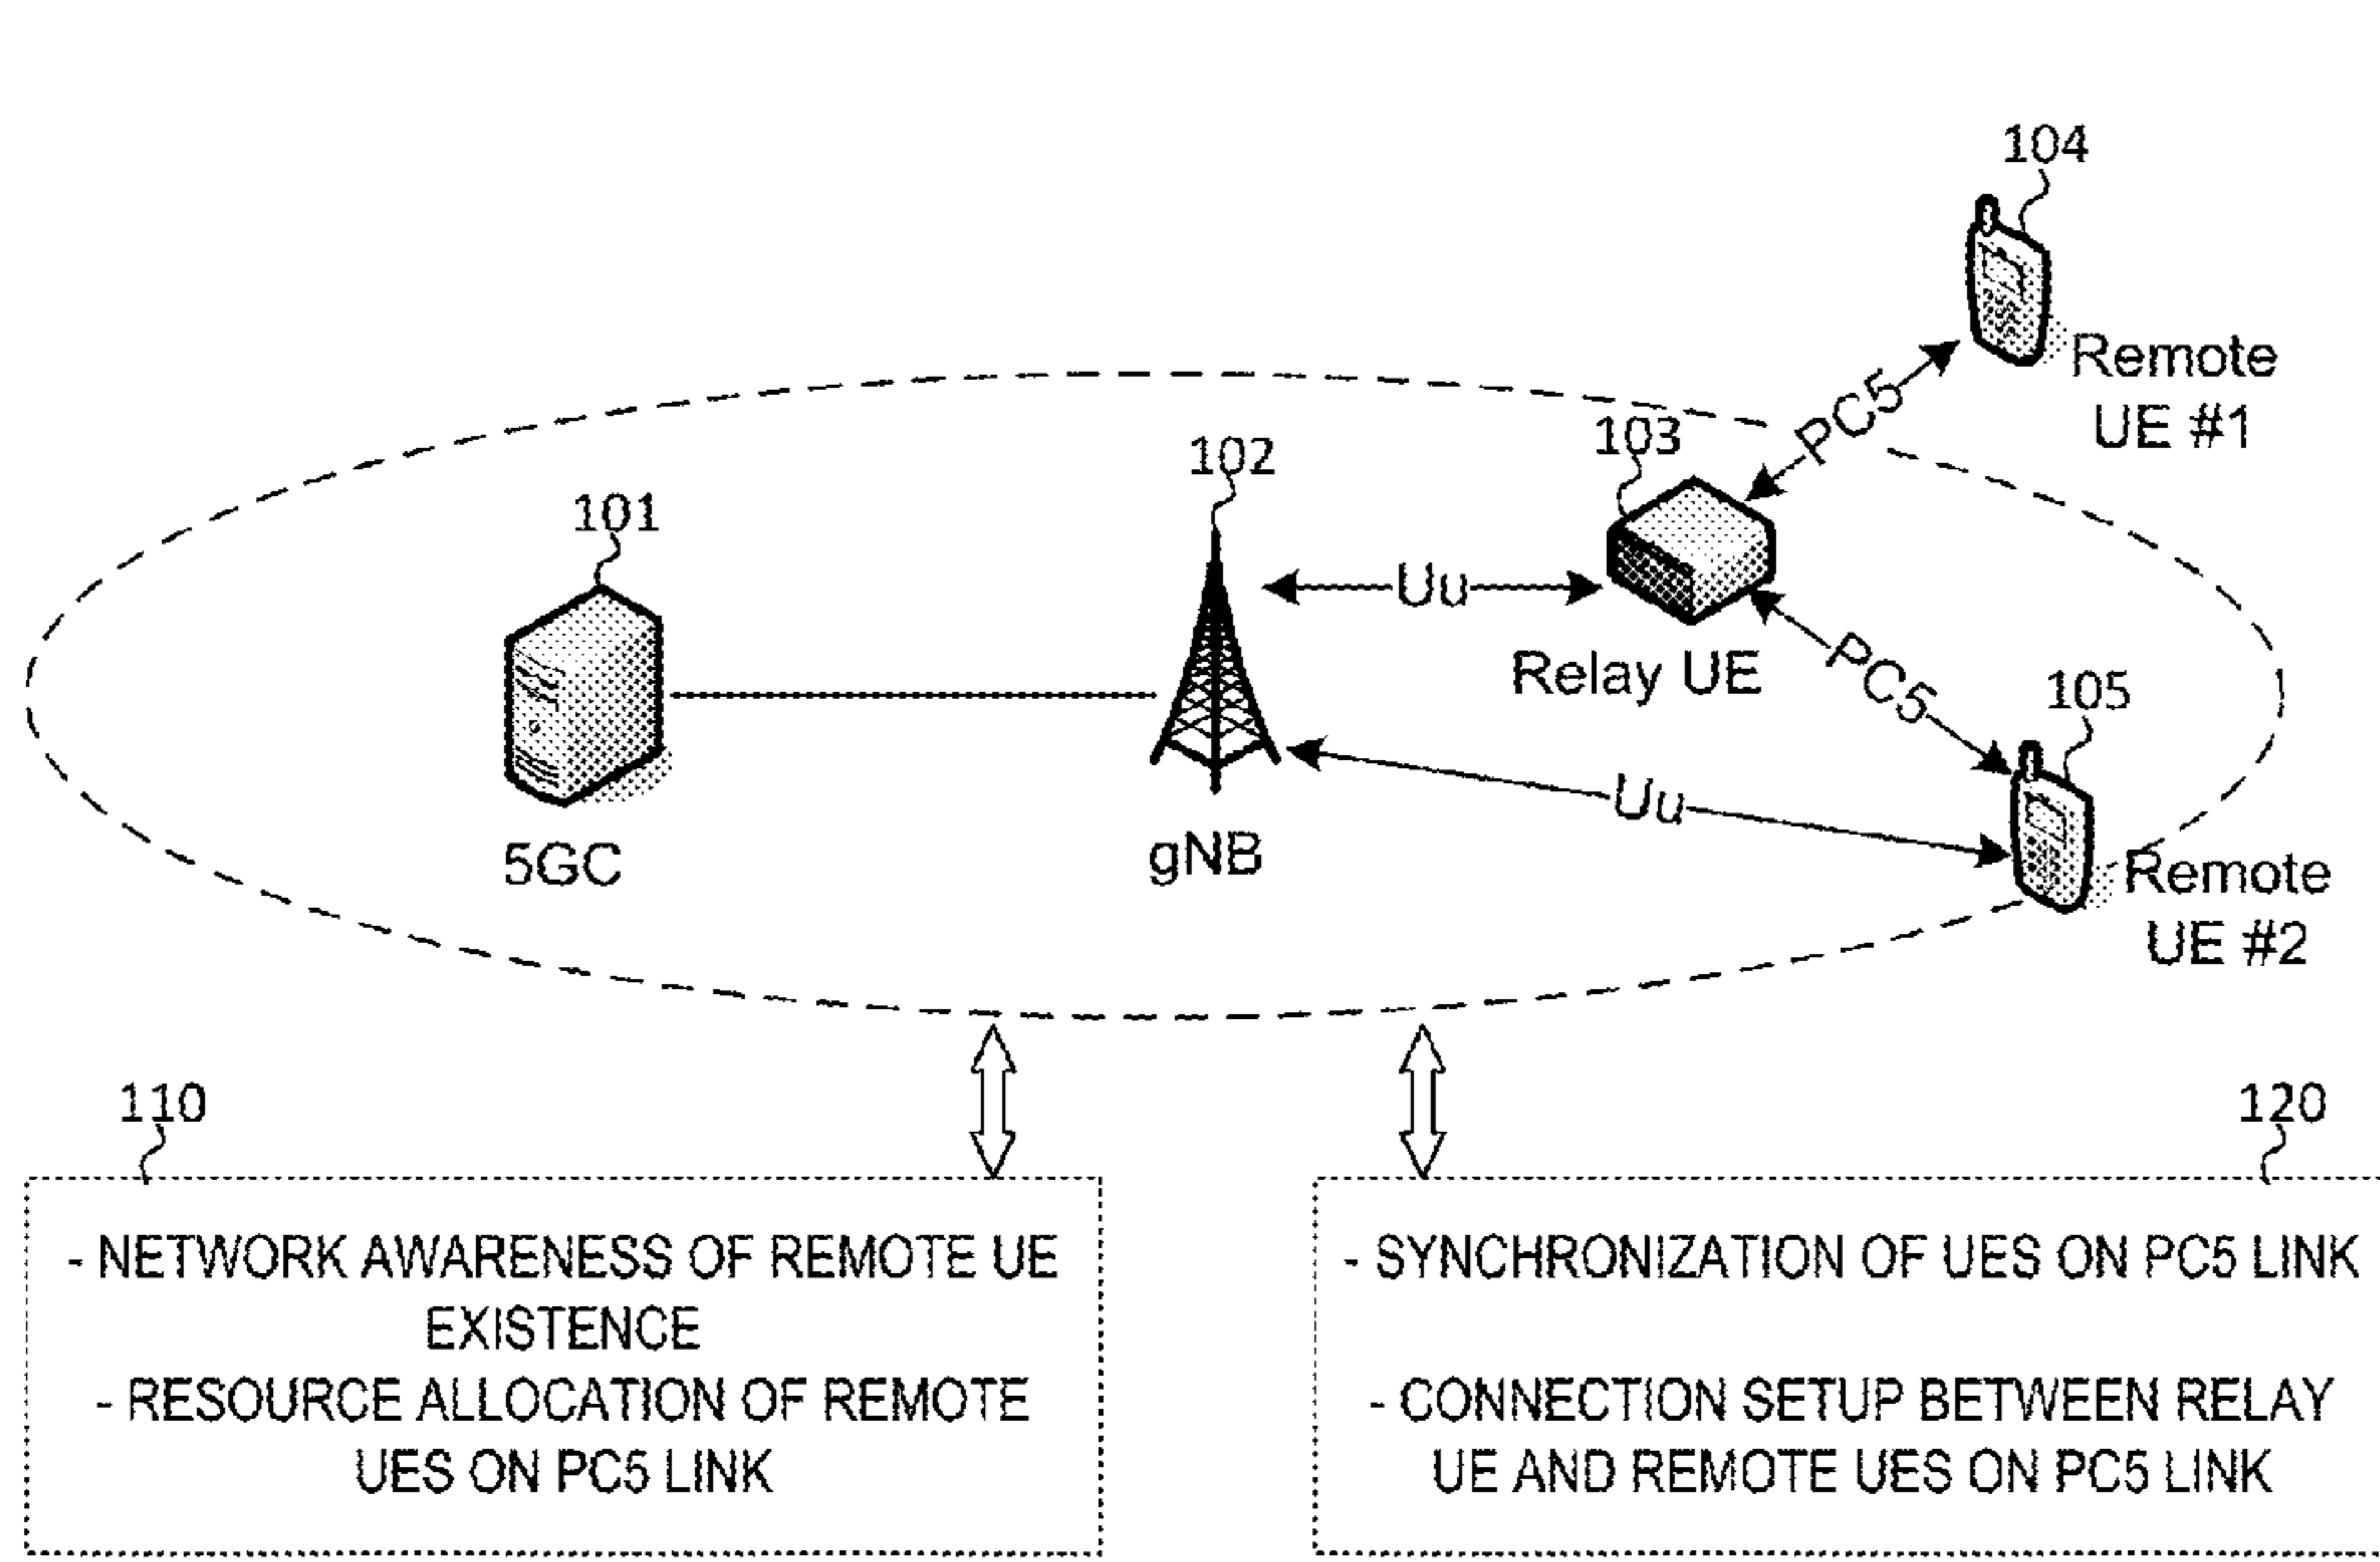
104

Remote UE #1

103

PC5

102

101

Uu

Relay UE

PC5

105

5GC

gNB

Uu

Remote UE #2

110

120

- NETWORK AWARENESS OF REMOTE UE EXISTENCE
- RESOURCE ALLOCATION OF REMOTE UES ON PC5 LINK

- SYNCHRONIZATION OF UES ON PC5 LINK

- CONNECTION SETUP BETWEEN RELAY UE AND REMOTE UES ON PC5 LINK